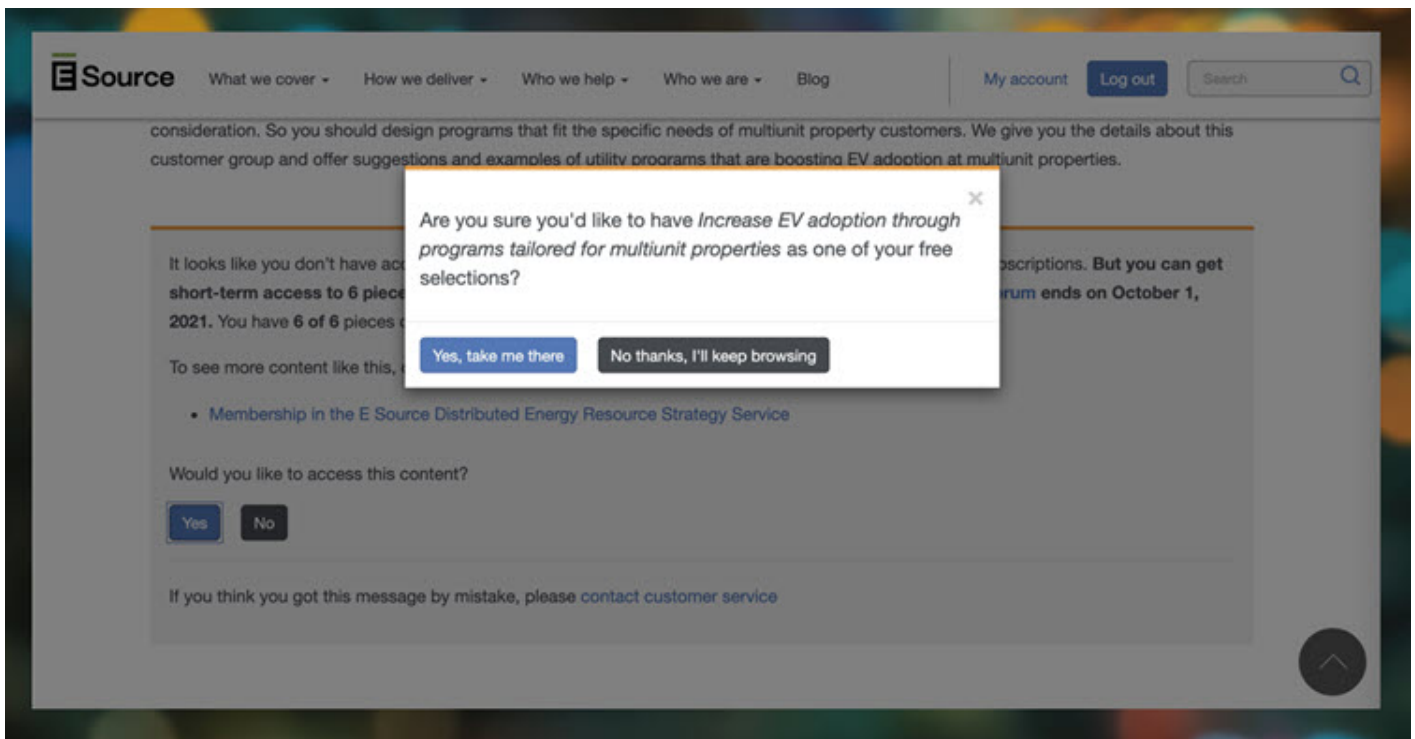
E Source What we cover ▾ How we deliver ▾ Who we help ▾ Who we are ▾ Blog My account Log out Search

consideration. So you should design programs that fit the specific needs of multiunit property customers. We give you the details about this customer group and offer suggestions and examples of utility programs that are boosting EV adoption at multiunit properties.

×

Are you sure you'd like to have *Increase EV adoption through programs tailored for multiunit properties* as one of your free selections?

Yes, take me there No thanks, I'll keep browsing

It looks like you don't have ac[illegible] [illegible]scriptions. **But you can get short-term access to 6 piece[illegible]** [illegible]rum **ends on October 1, 2021.** You have **6 of 6** pieces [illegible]

To see more content like this, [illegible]

- Membership in the E Source Distributed Energy Resource Strategy Service

Would you like to access this content?

Yes No

If you think you got this message by mistake, please contact customer service